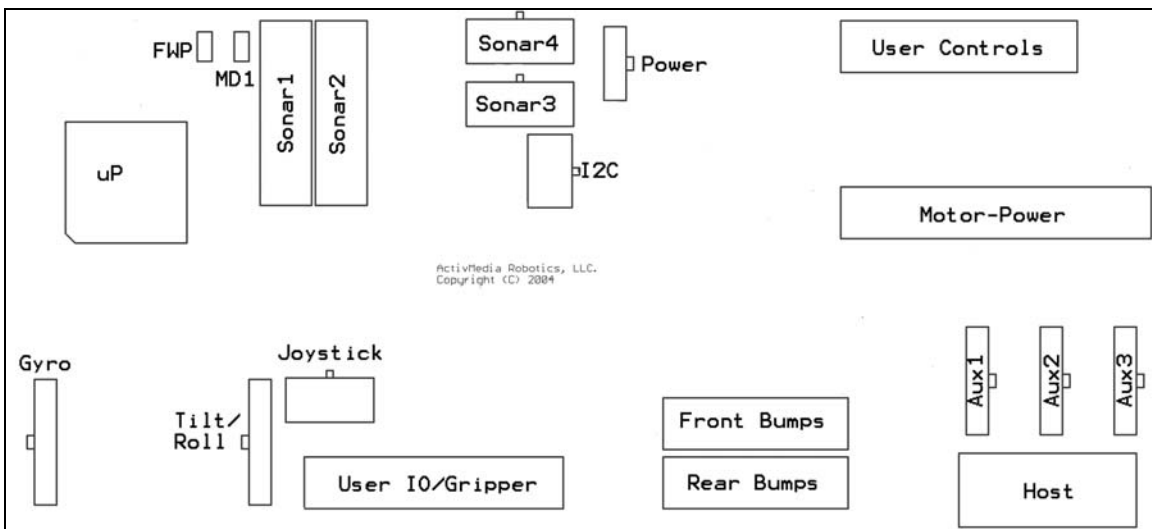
FWP

MD1

Sonar1

Sonar2

Sonar4

Sonar3

Power

I2C

User Controls

uP

Motor-Power

ActivMedia Robotics, LLC.
Copyright (C) 2004

Gyro

Joystick

Tilt/
Roll

User IO/Gripper

Front Bumps

Rear Bumps

Aux1

Aux2

Aux3

Host